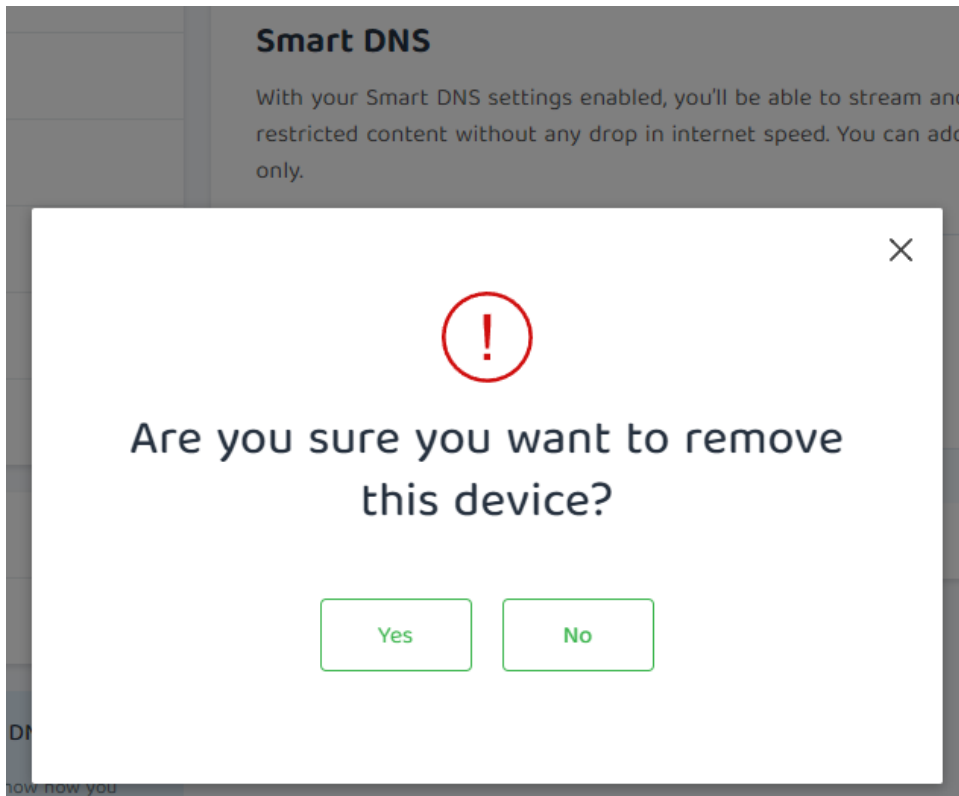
Smart DNS

With your Smart DNS settings enabled, you'll be able to stream and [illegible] restricted content without any drop in internet speed. You can add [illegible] only.

×

!

Are you sure you want to remove this device?

Yes

No

DN

how now you